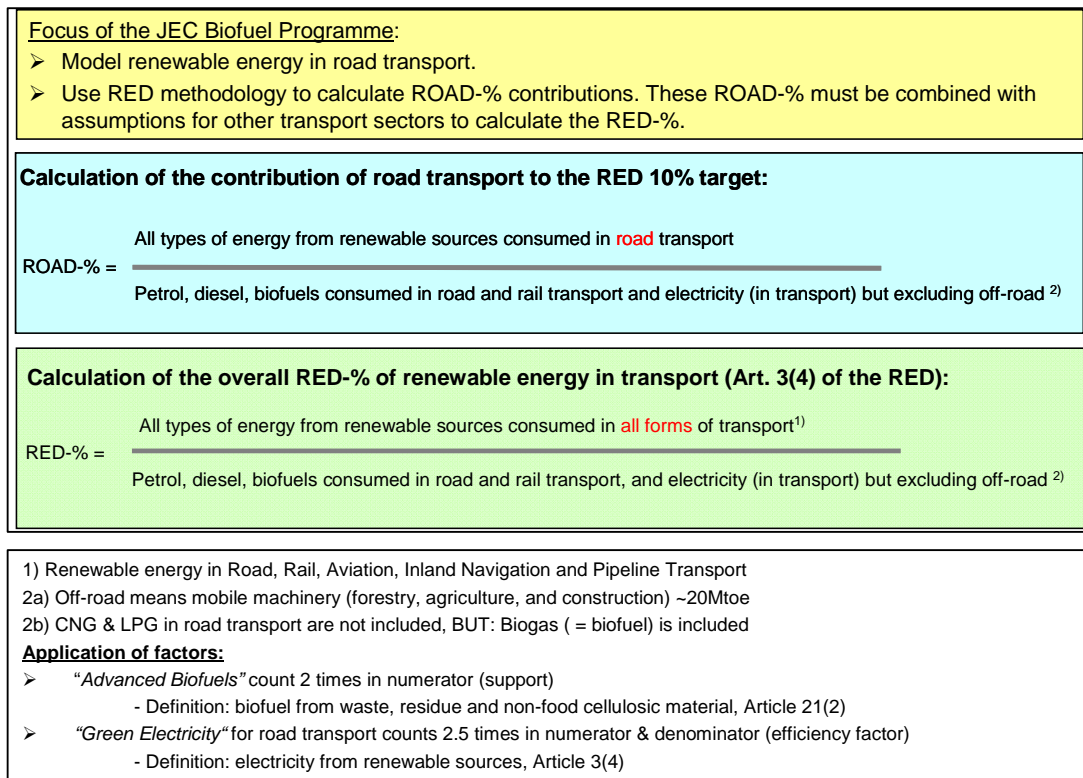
Focus of the JEC Biofuel Programme:

➢ Model renewable energy in road transport.

➢ Use RED methodology to calculate ROAD-% contributions. These ROAD-% must be combined with assumptions for other transport sectors to calculate the RED-%.

Calculation of the contribution of road transport to the RED 10% target:

ROAD-% = $\frac{\text{All types of energy from renewable sources consumed in road transport}}{\text{Petrol, diesel, biofuels consumed in road and rail transport and electricity (in transport) but excluding off-road}^{2)}}$

Calculation of the overall RED-% of renewable energy in transport (Art. 3(4) of the RED):

RED-% = $\frac{\text{All types of energy from renewable sources consumed in all forms of transport}^{1)}}{\text{Petrol, diesel, biofuels consumed in road and rail transport, and electricity (in transport) but excluding off-road}^{2)}}$

1) Renewable energy in Road, Rail, Aviation, Inland Navigation and Pipeline Transport

2a) Off-road means mobile machinery (forestry, agriculture, and construction) ~20Mtoe

2b) CNG & LPG in road transport are not included, BUT: Biogas ( = biofuel) is included

Application of factors:

➢ "Advanced Biofuels" count 2 times in numerator (support)
- Definition: biofuel from waste, residue and non-food cellulosic material, Article 21(2)

➢ "Green Electricity" for road transport counts 2.5 times in numerator & denominator (efficiency factor)
- Definition: electricity from renewable sources, Article 3(4)